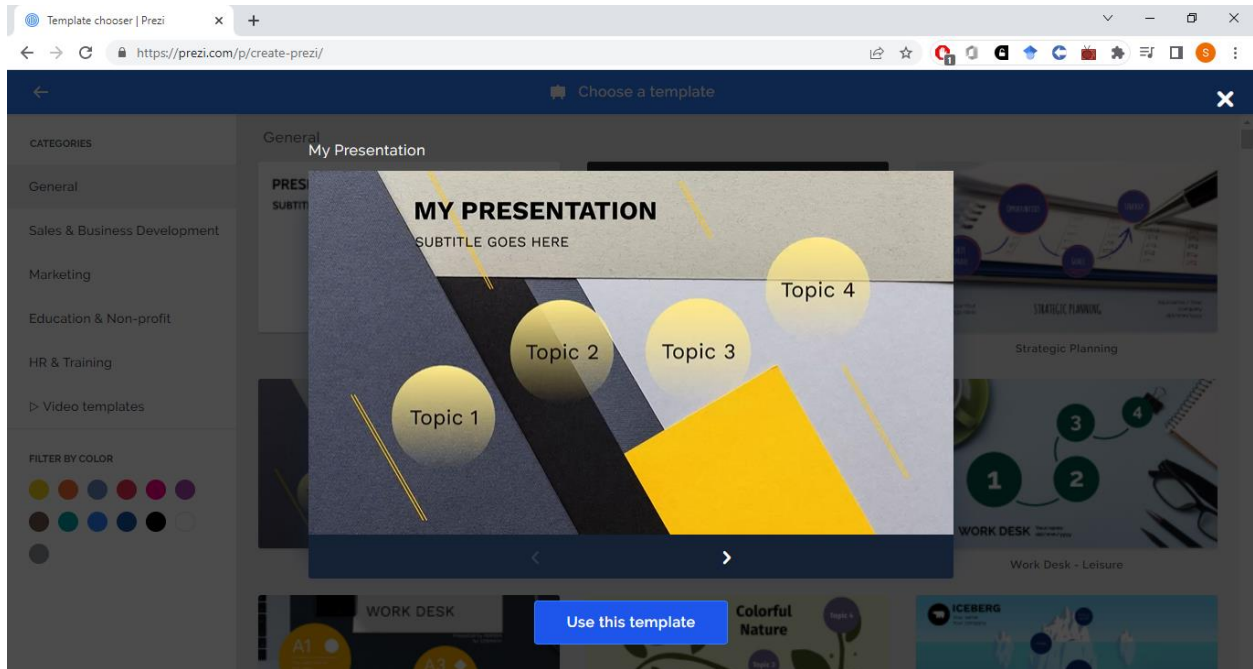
Template chooser | Prezi

https://prezi.com/p/create-prezi/

Choose a template

CATEGORIES

General

Sales & Business Development

Marketing

Education & Non-profit

HR & Training

▷ Video templates

FILTER BY COLOR

General

My Presentation

PRESI

SUBTIT

MY PRESENTATION

SUBTITLE GOES HERE

Topic 1

Topic 2

Topic 3

Topic 4

STRATEGIC PLANNING

Strategic Planning

1

2

3

4

WORK DESK

Work Desk - Leisure

WORK DESK

A1

A3

Use this template

Colorful Nature

ICEBERG